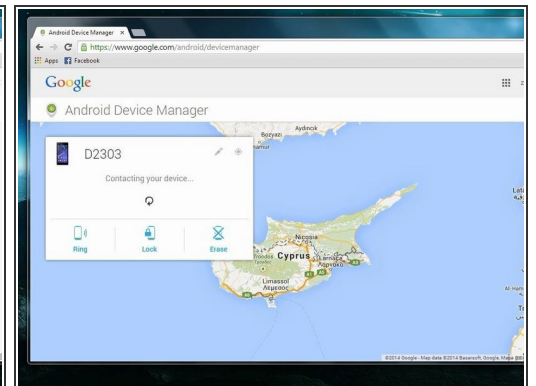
Android Device Manager ×

https://www.google.com/android/devicemanager

Apps Facebook

Google

Android Device Manager

D2303

Contacting your device...

Ring

Lock

Erase

Bozyazı

Aydıncık

Nicosia

Cyprus

Troodos

Limassol

Λεμεσός

©2014 Google - Map data ©2014 Basarsoft, Google, Mapa GIS